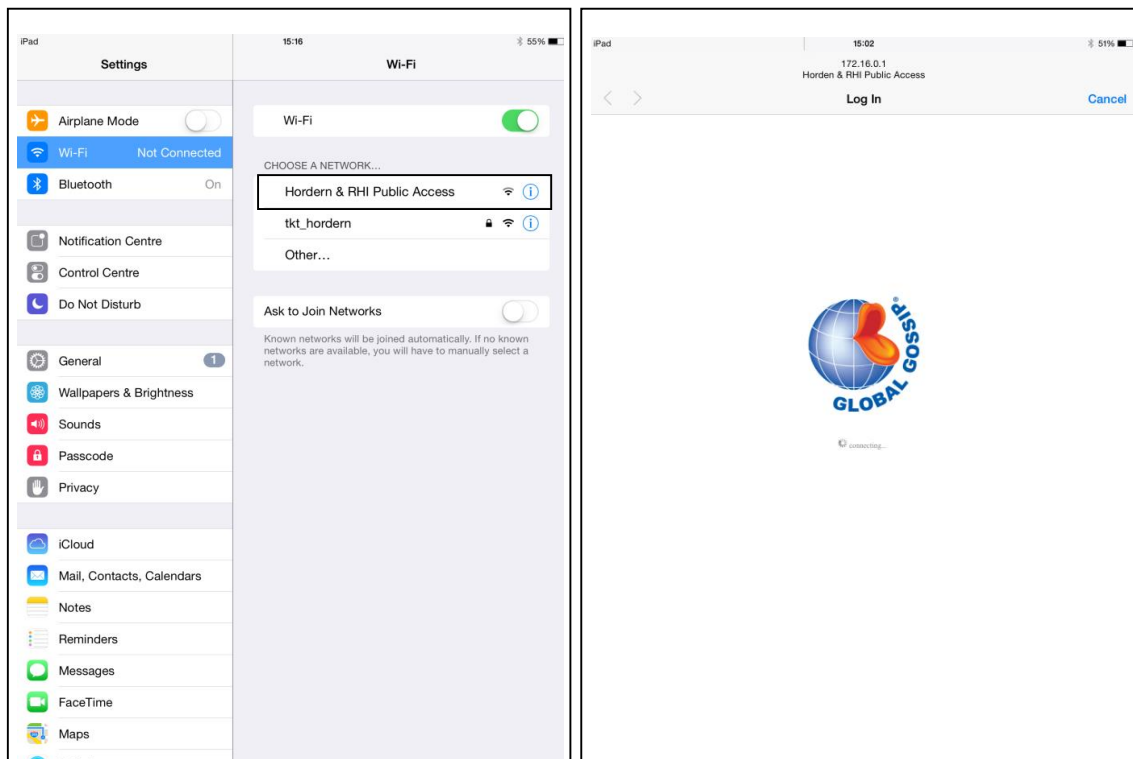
iPad
15:16
55%

Settings

Airplane Mode
Wi-Fi Not Connected
Bluetooth On

Notification Centre
Control Centre
Do Not Disturb

General 1
Wallpapers & Brightness
Sounds
Passcode
Privacy

iCloud
Mail, Contacts, Calendars
Notes
Reminders
Messages
FaceTime
Maps

Wi-Fi

Wi-Fi

CHOOSE A NETWORK...
Hordern & RHI Public Access
tkt_hordern
Other...

Ask to Join Networks
Known networks will be joined automatically. If no known networks are available, you will have to manually select a network.

iPad
15:02
51%
172.16.0.1
Horden & RHI Public Access
Log In
Cancel

GLOBAL GOSSIP

connecting...